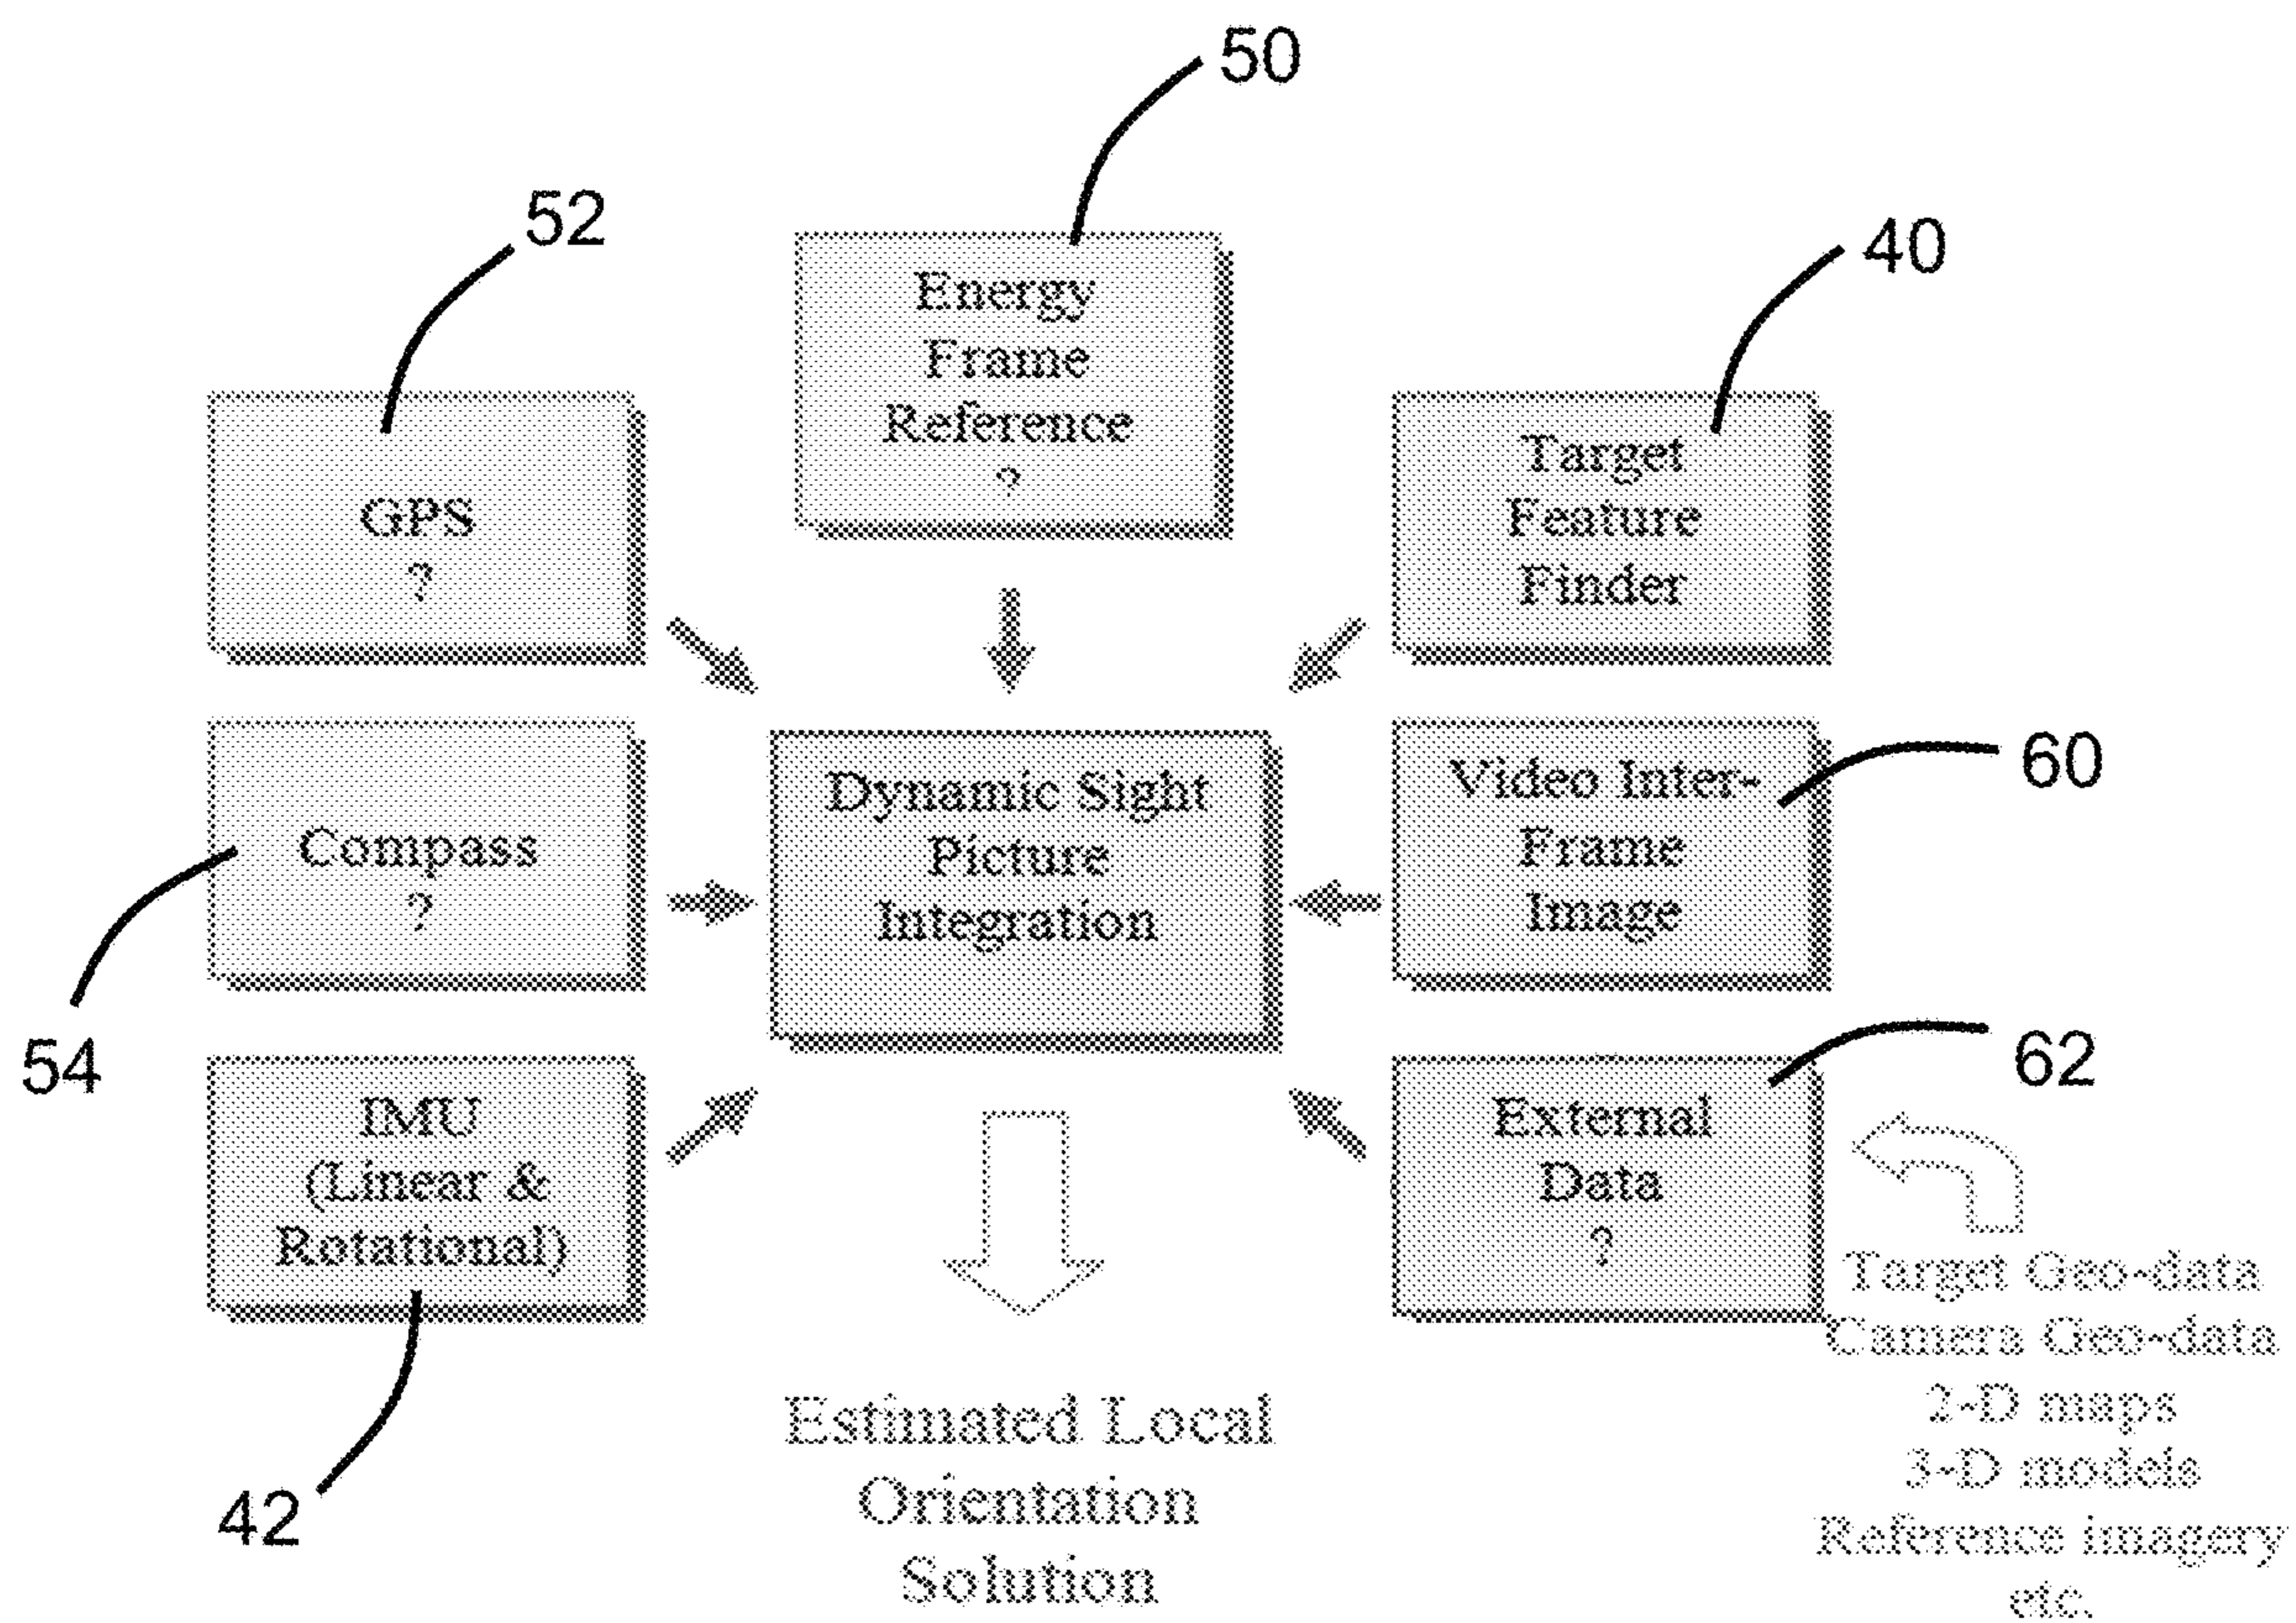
50

52

Energy Frame Reference ?

40

GPS ?

Target Feature Finder

Compass ?

Dynamic Sight Picture Integration

Video Inter-Frame Image

60

54

62

IMU (Linear & Rotational)

External Data ?

Target Geo-data
Camera Geo-data
2-D maps
3-D models
Reference imagery
etc.

42

Estimated Local Orientation Solution